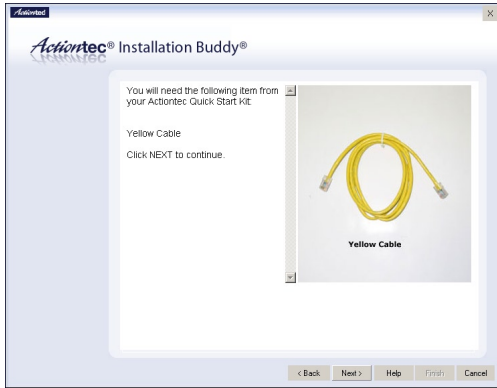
Actiontec

×

Actiontec® Installation Buddy®

You will need the following item from your Actiontec Quick Start Kit:

Yellow Cable

Click NEXT to continue.

Yellow Cable

< Back Next > Help Finish Cancel